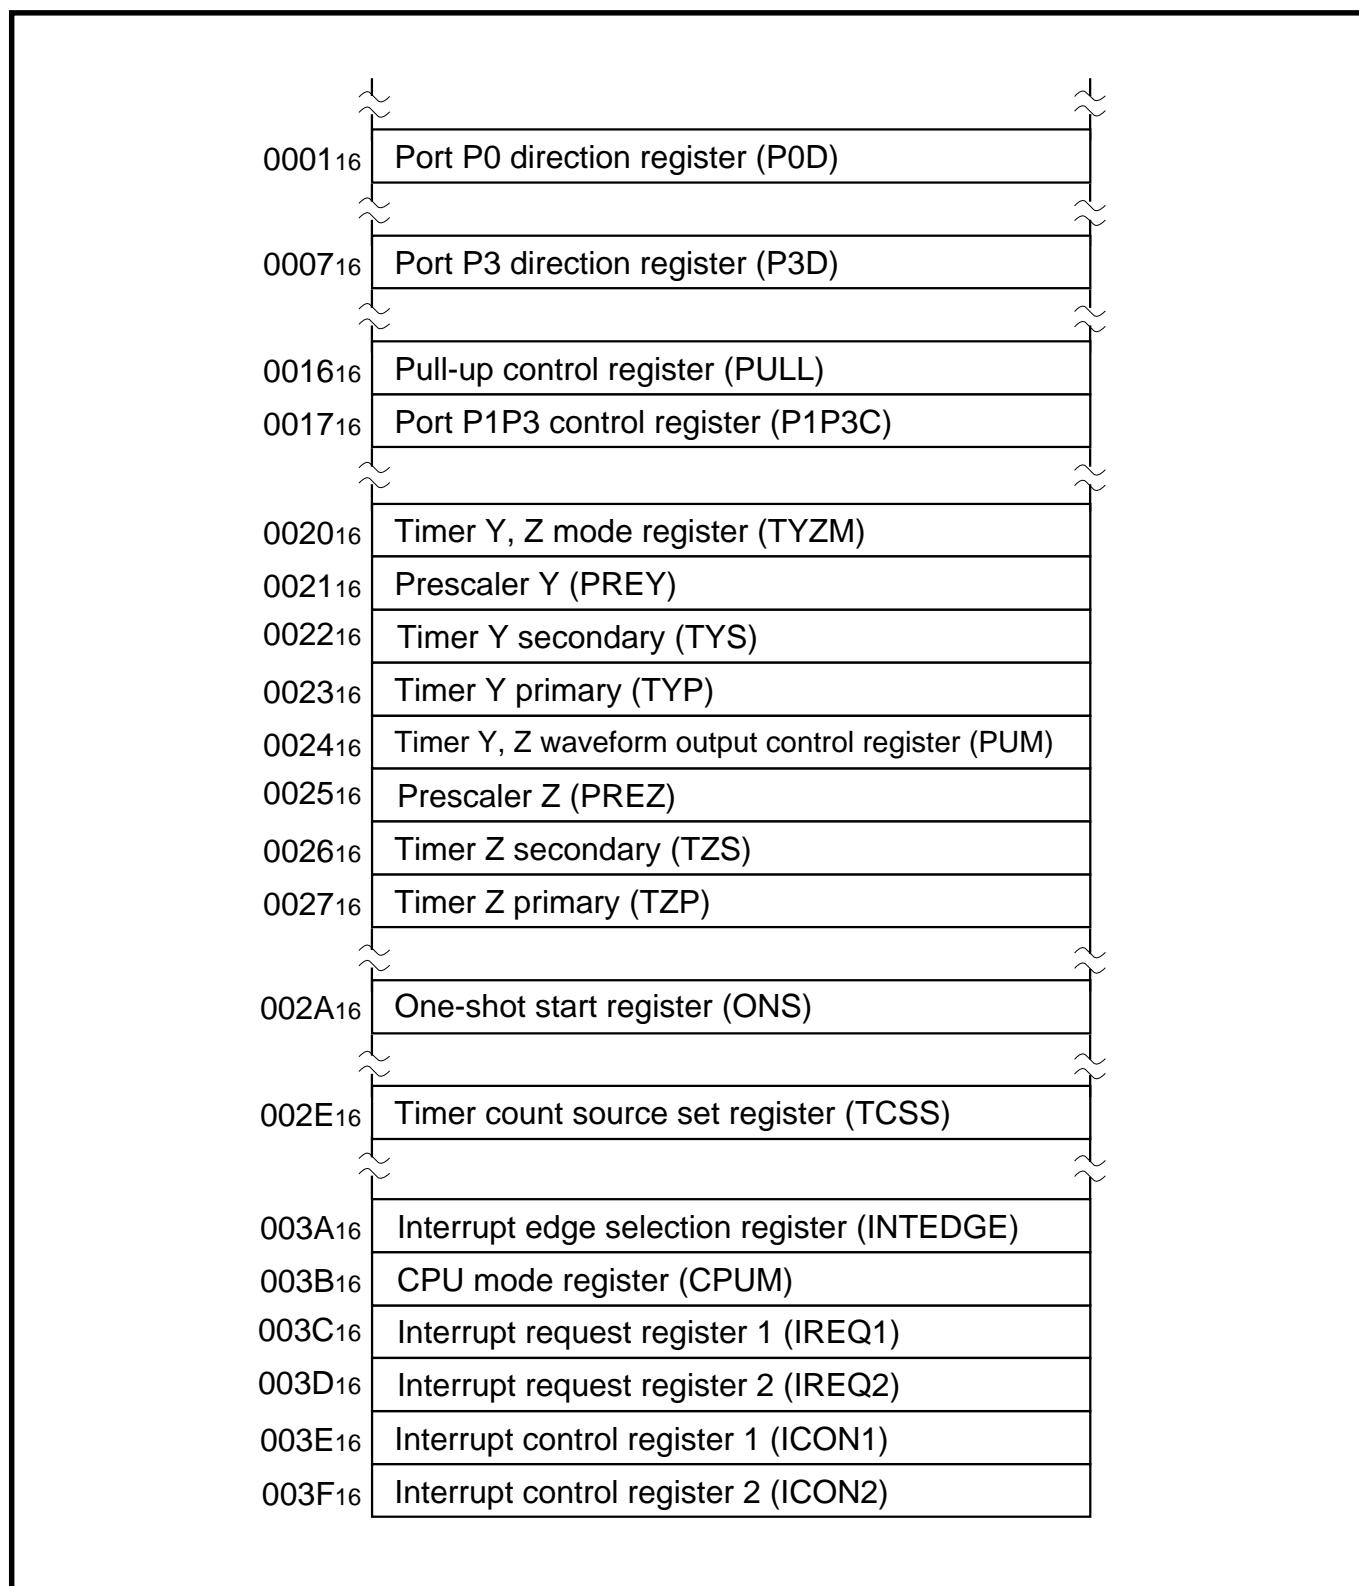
| | |
|---|---|
| $0001_{16}$ | Port P0 direction register (P0D) |
| $0007_{16}$ | Port P3 direction register (P3D) |
| $0016_{16}$ | Pull-up control register (PULL) |
| $0017_{16}$ | Port P1P3 control register (P1P3C) |
| $0020_{16}$ | Timer Y, Z mode register (TYZM) |
| $0021_{16}$ | Prescaler Y (PREY) |
| $0022_{16}$ | Timer Y secondary (TYS) |
| $0023_{16}$ | Timer Y primary (TYP) |
| $0024_{16}$ | Timer Y, Z waveform output control register (PUM) |
| $0025_{16}$ | Prescaler Z (PREZ) |
| $0026_{16}$ | Timer Z secondary (TZS) |
| $0027_{16}$ | Timer Z primary (TZP) |
| $002A_{16}$ | One-shot start register (ONS) |
| $002E_{16}$ | Timer count source set register (TCSS) |
| $003A_{16}$ | Interrupt edge selection register (INTEDGE) |
| $003B_{16}$ | CPU mode register (CPUM) |
| $003C_{16}$ | Interrupt request register 1 (IREQ1) |
| $003D_{16}$ | Interrupt request register 2 (IREQ2) |
| $003E_{16}$ | Interrupt control register 1 (ICON1) |
| $003F_{16}$ | Interrupt control register 2 (ICON2) |